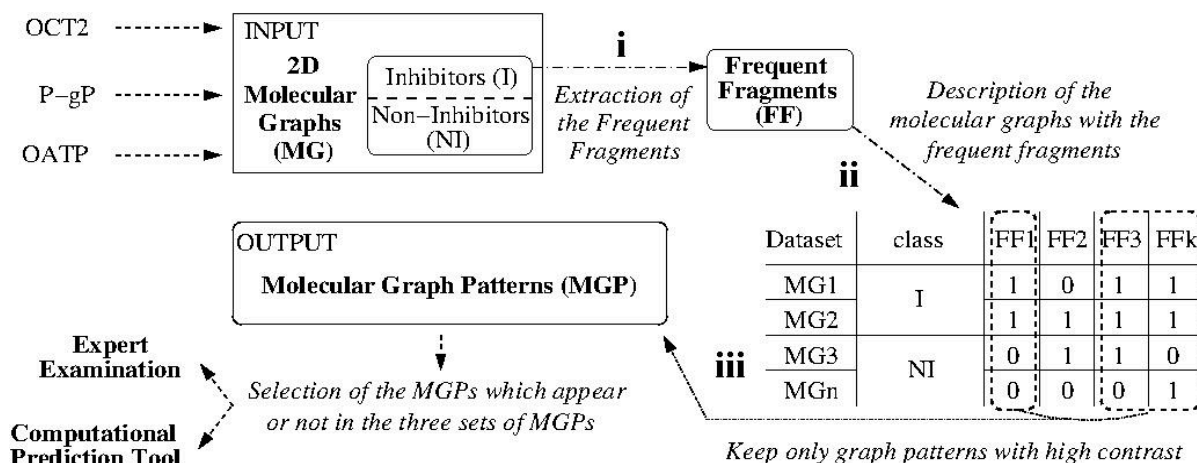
OCT2

P–gP

OATP

INPUT

2D Molecular Graphs (MG)

Inhibitors (I)

Non–Inhibitors (NI)

i

Extraction of the Frequent Fragments

Frequent Fragments (FF)

Description of the molecular graphs with the frequent fragments

ii

OUTPUT

Molecular Graph Patterns (MGP)

| Dataset | class | FF1 | FF2 | FF3 | FFk |
|---|---|---|---|---|---|
| MG1 | I | 1 | 0 | 1 | 1 |
| MG2 | | 1 | 1 | 1 | 1 |
| MG3 | NI | 0 | 1 | 1 | 0 |
| MGn | | 0 | 0 | 0 | 1 |

iii

Expert Examination

Computational Prediction Tool

Selection of the MGPs which appear or not in the three sets of MGPs

Keep only graph patterns with high contrast